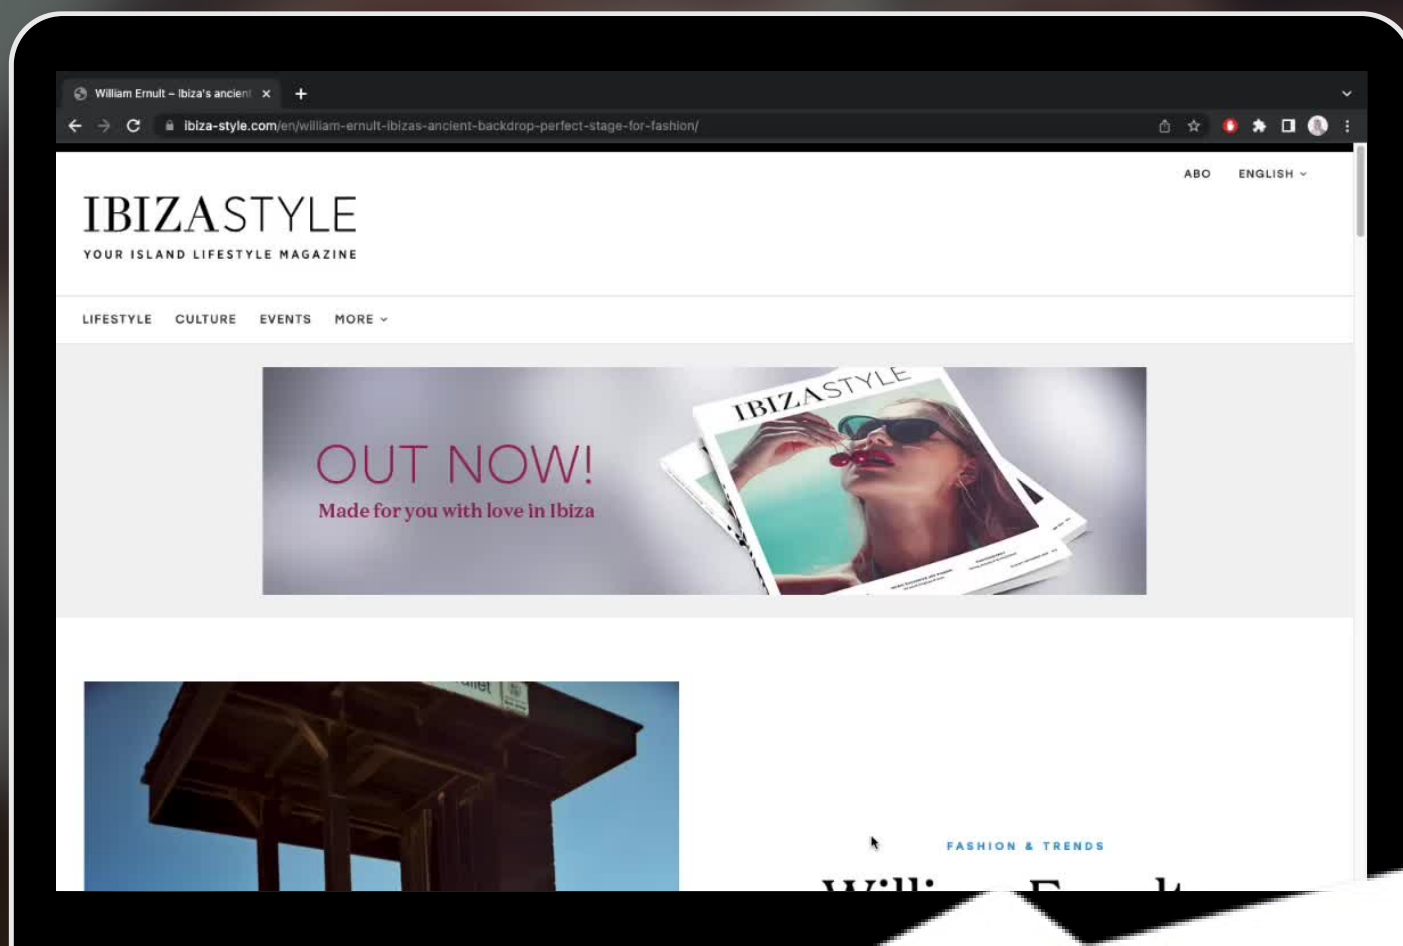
William Ernult – Ibiza's ancien ×

ibiza-style.com/en/william-ernult-ibizas-ancient-backdrop-perfect-stage-for-fashion/

ABO ENGLISH

IBIZASTYLE
YOUR ISLAND LIFESTYLE MAGAZINE

LIFESTYLE CULTURE EVENTS MORE

OUT NOW!
Made for you with love in Ibiza

IBIZASTYLE

FASHION & TRENDS

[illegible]